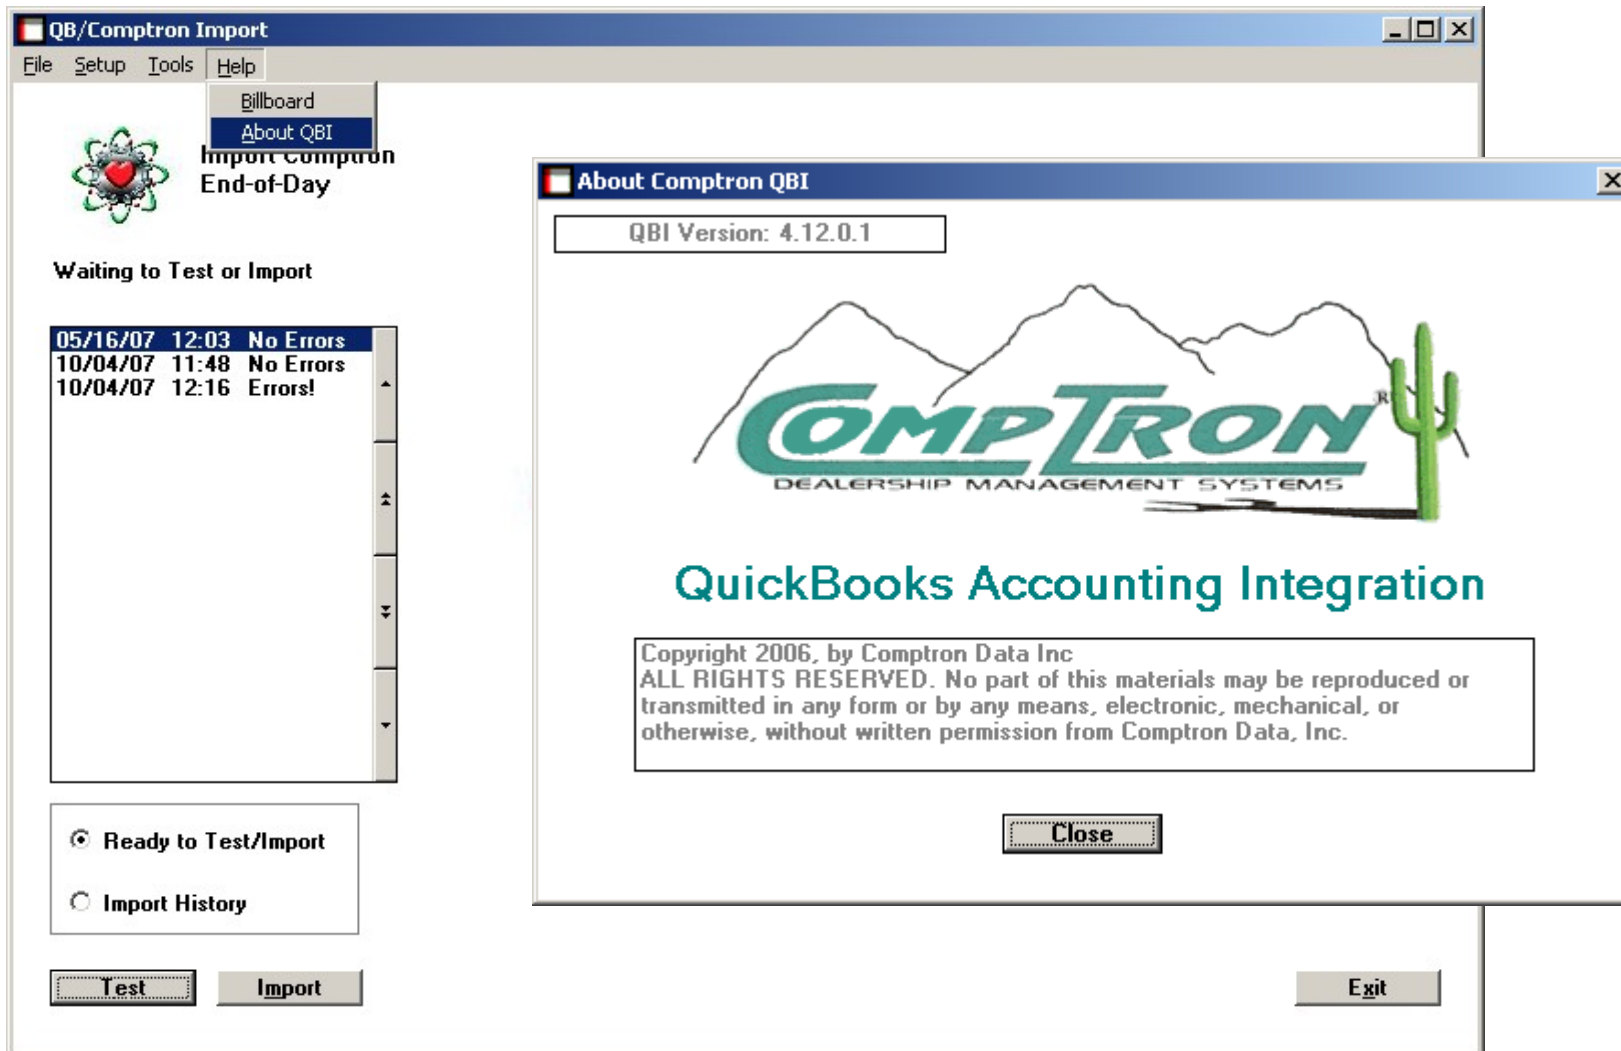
QB/Comptron Import

File Setup Tools Help

Billboard
About QBI

Import Comptron
End-of-Day

Waiting to Test or Import

05/16/07 12:03 No Errors
10/04/07 11:48 No Errors
10/04/07 12:16 Errors!

Ready to Test/Import

Import History

Test Import

Exit

About Comptron QBI

QBI Version: 4.12.0.1

COMPTRON
DEALERSHIP MANAGEMENT SYSTEMS

QuickBooks Accounting Integration

Copyright 2006, by Comptron Data Inc
ALL RIGHTS RESERVED. No part of this materials may be reproduced or transmitted in any form or by any means, electronic, mechanical, or otherwise, without written permission from Comptron Data, Inc.

Close